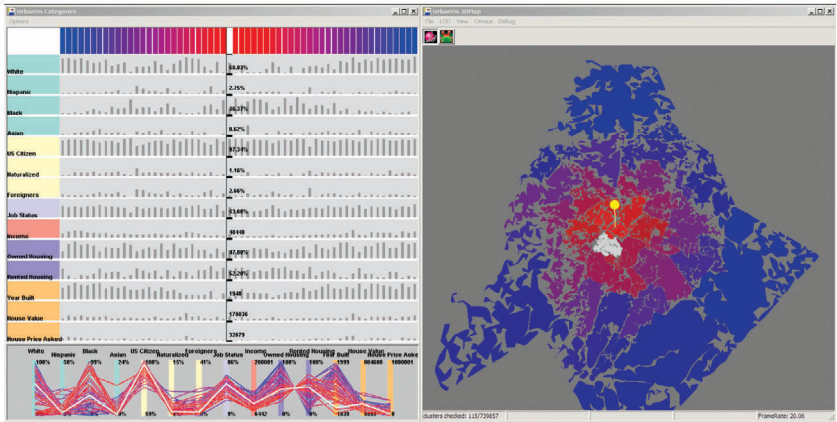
UrbanVis Categories
Options

White
58.03%
Hispanic
2.75%
Black
36.21%
Asian
0.62%
US Citizen
97.34%
Naturalized
1.16%
Foreigners
2.66%
Job Status
53.60%
Income
40440
Owned Housing
67.08%
Rented Housing
32.20%
Year Built
1948
House Value
179636
House Price Asked
32679

White 100%
Hispanic 58%
Black 99%
Asian 24%
US Citizen 100%
Naturalized 15%
Foreigners 41%
Job Status 86%
Income 200001
Owned Housing 100%
Rented Housing 100%
Year Built 1999
House Value 984600
House Price Asked 1000001
0%
69%
0%
0%
4942
0%
1939
9999
0

UrbanVis 3DMap
File LOD View Census Debug

clusters checked: 115/739857
FrameRate: 20.06